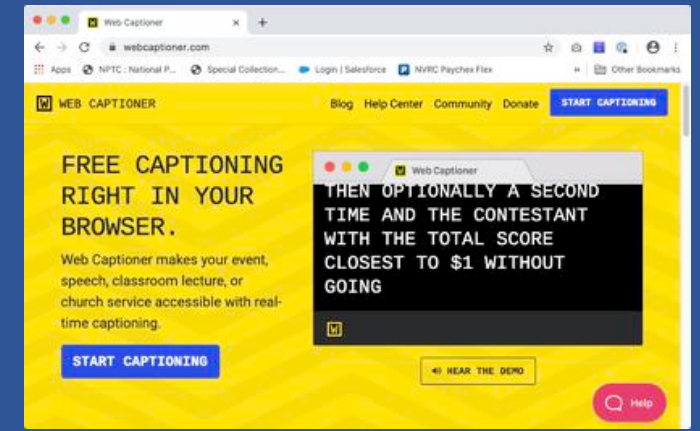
Web Captioner

webcaptioner.com

Apps NPTC : National P... Special Collection... Login | Salesforce NVRC Paychex Flex » Other Bookmarks

WEB CAPTIONER

Blog Help Center Community Donate START CAPTIONING

FREE CAPTIONING RIGHT IN YOUR BROWSER.

Web Captioner makes your event, speech, classroom lecture, or church service accessible with real-time captioning.

START CAPTIONING

Web Captioner

THEN OPTIONALLY A SECOND TIME AND THE CONTESTANT WITH THE TOTAL SCORE CLOSEST TO $1 WITHOUT GOING

HEAR THE DEMO

Help